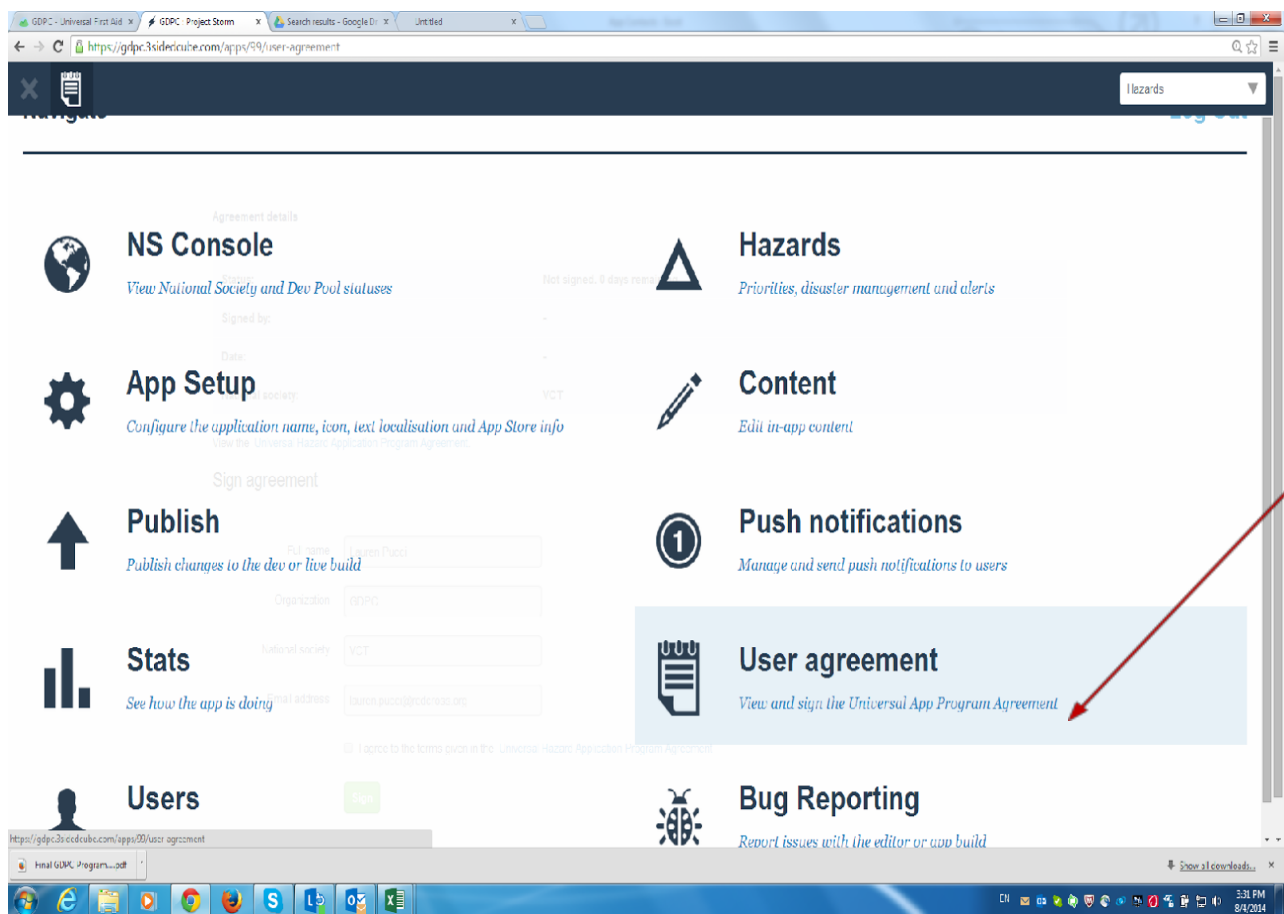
GDPC - Universal First Aid × GDPC - Project Storm × Search results - Google Dr × Untitled ×

https://gdpc.3sidedcube.com/apps/99/user-agreement

Hazards

NS Console
View National Society and Dev Pool statuses

Hazards
Priorities, disaster management and alerts

App Setup
Configure the application name, icon, text localisation and App Store info

Content
Edit in-app content

Publish
Publish changes to the dev or live build

Push notifications
Manage and send push notifications to users

Stats
See how the app is doing

User agreement
View and sign the Universal App Program Agreement

Users

Bug Reporting
Report issues with the editor or app build

https://gdpc.3sidedcube.com/apps/99/user-agreement

Final GDPC Program....pdf

Show all downloads...

3:31 PM
8/4/2014